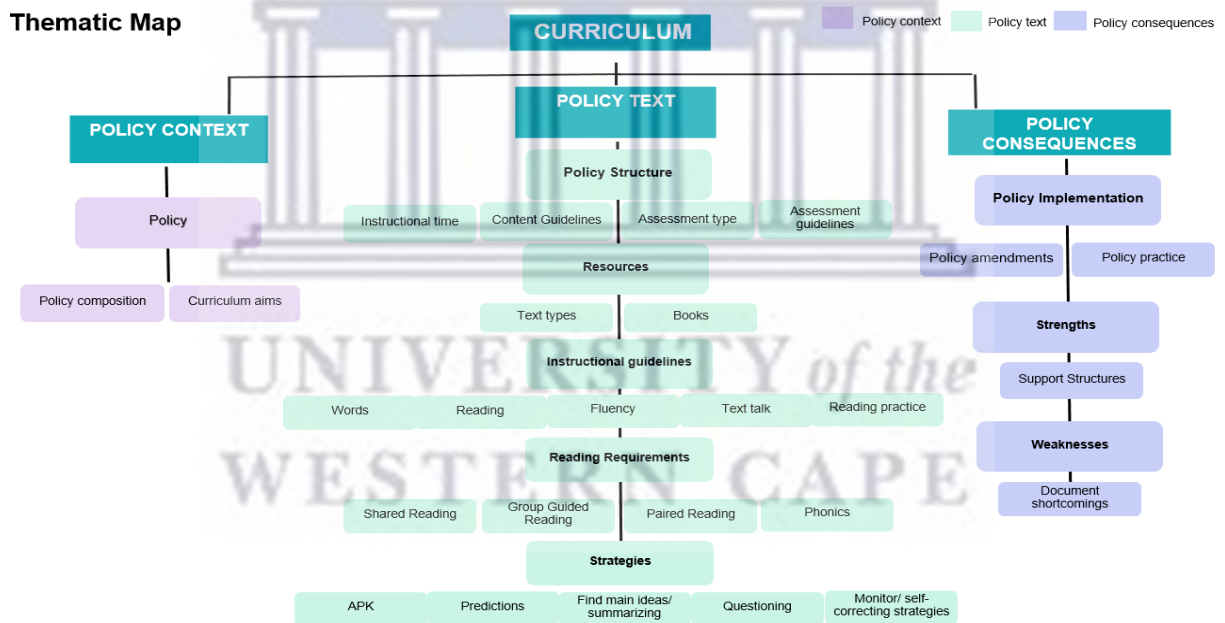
Thematic Map

Policy context
Policy text
Policy consequences

CURRICULUM

POLICY CONTEXT
Policy
Policy composition
Curriculum aims

POLICY TEXT
Policy Structure
Instructional time
Content Guidelines
Assessment type
Assessment guidelines
Resources
Text types
Books
Instructional guidelines
Words
Reading
Fluency
Text talk
Reading practice
Reading Requirements
Shared Reading
Group Guided Reading
Paired Reading
Phonics
Strategies
APK
Predictions
Find main ideas/ summarizing
Questioning
Monitor/ self-correcting strategies

POLICY CONSEQUENCES
Policy Implementation
Policy amendments
Policy practice
Strengths
Support Structures
Weaknesses
Document shortcomings

UNIVERSITY of the
WESTERN CAPE